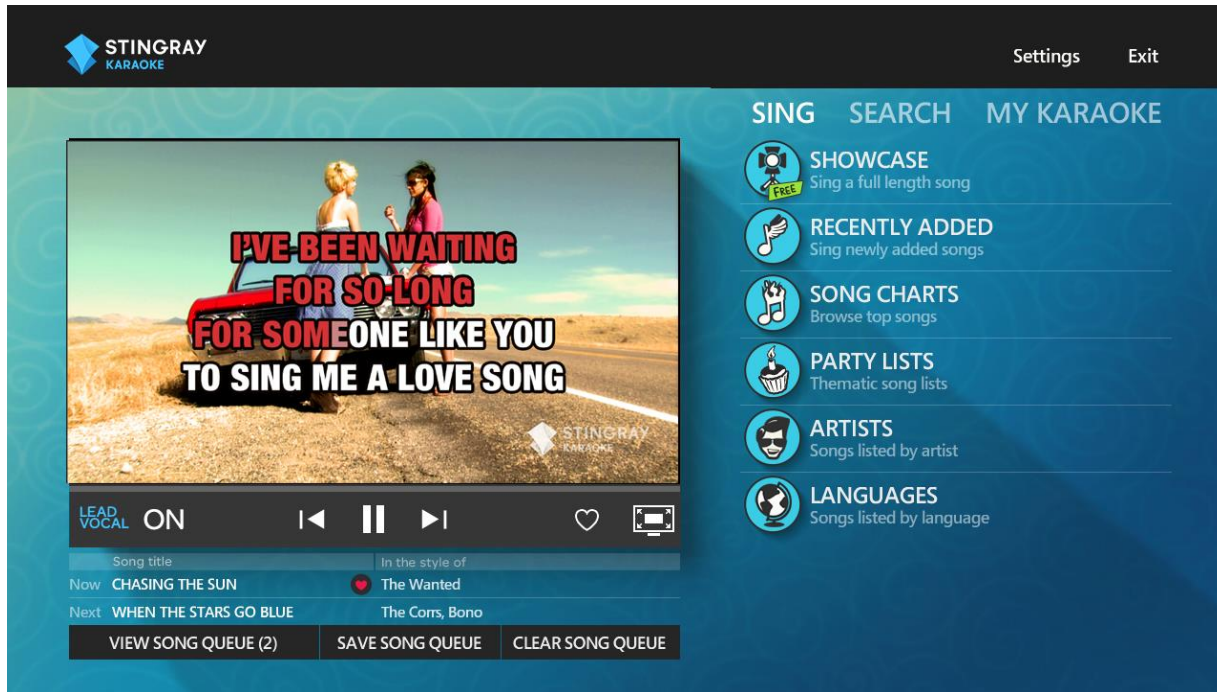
STINGRAY
KARAOKE

Settings Exit

SING SEARCH MY KARAOKE

I'VE BEEN WAITING
FOR SO LONG
FOR SOMEONE LIKE YOU
TO SING ME A LOVE SONG

STINGRAY
KARAOKE

LEAD VOCAL ON

| | Song title | In the style of |
|---|---|---|
| Now | CHASING THE SUN | The Wanted |
| Next | WHEN THE STARS GO BLUE | The Corrs, Bono |

VIEW SONG QUEUE (2) SAVE SONG QUEUE CLEAR SONG QUEUE

FREE
SHOWCASE
Sing a full length song

RECENTLY ADDED
Sing newly added songs

SONG CHARTS
Browse top songs

PARTY LISTS
Thematic song lists

ARTISTS
Songs listed by artist

LANGUAGES
Songs listed by language